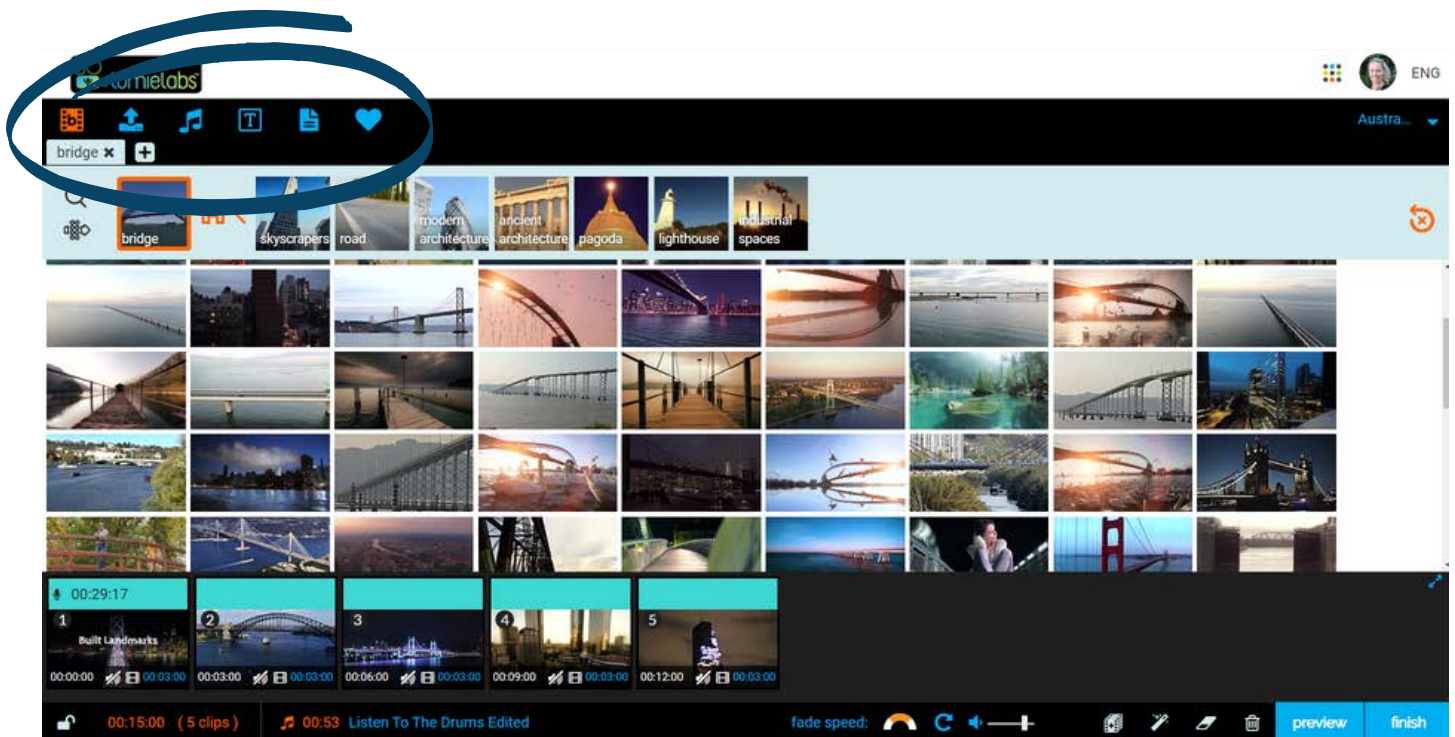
wevideo... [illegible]

ENG

Austra...

bridge ✖

bridge

skyscrapers

road

modern architecture

ancient architecture

pagoda

lighthouse

industrial spaces

00:29:17

1

Built Landmarks

00:00:00 00:03:00

2

00:03:00 00:03:00

3

00:06:00 00:03:00

4

00:09:00 00:03:00

5

00:12:00 00:03:00

00:15:00 ( 5 clips )

00:53 Listen To The Drums Edited

fade speed:

preview

finish